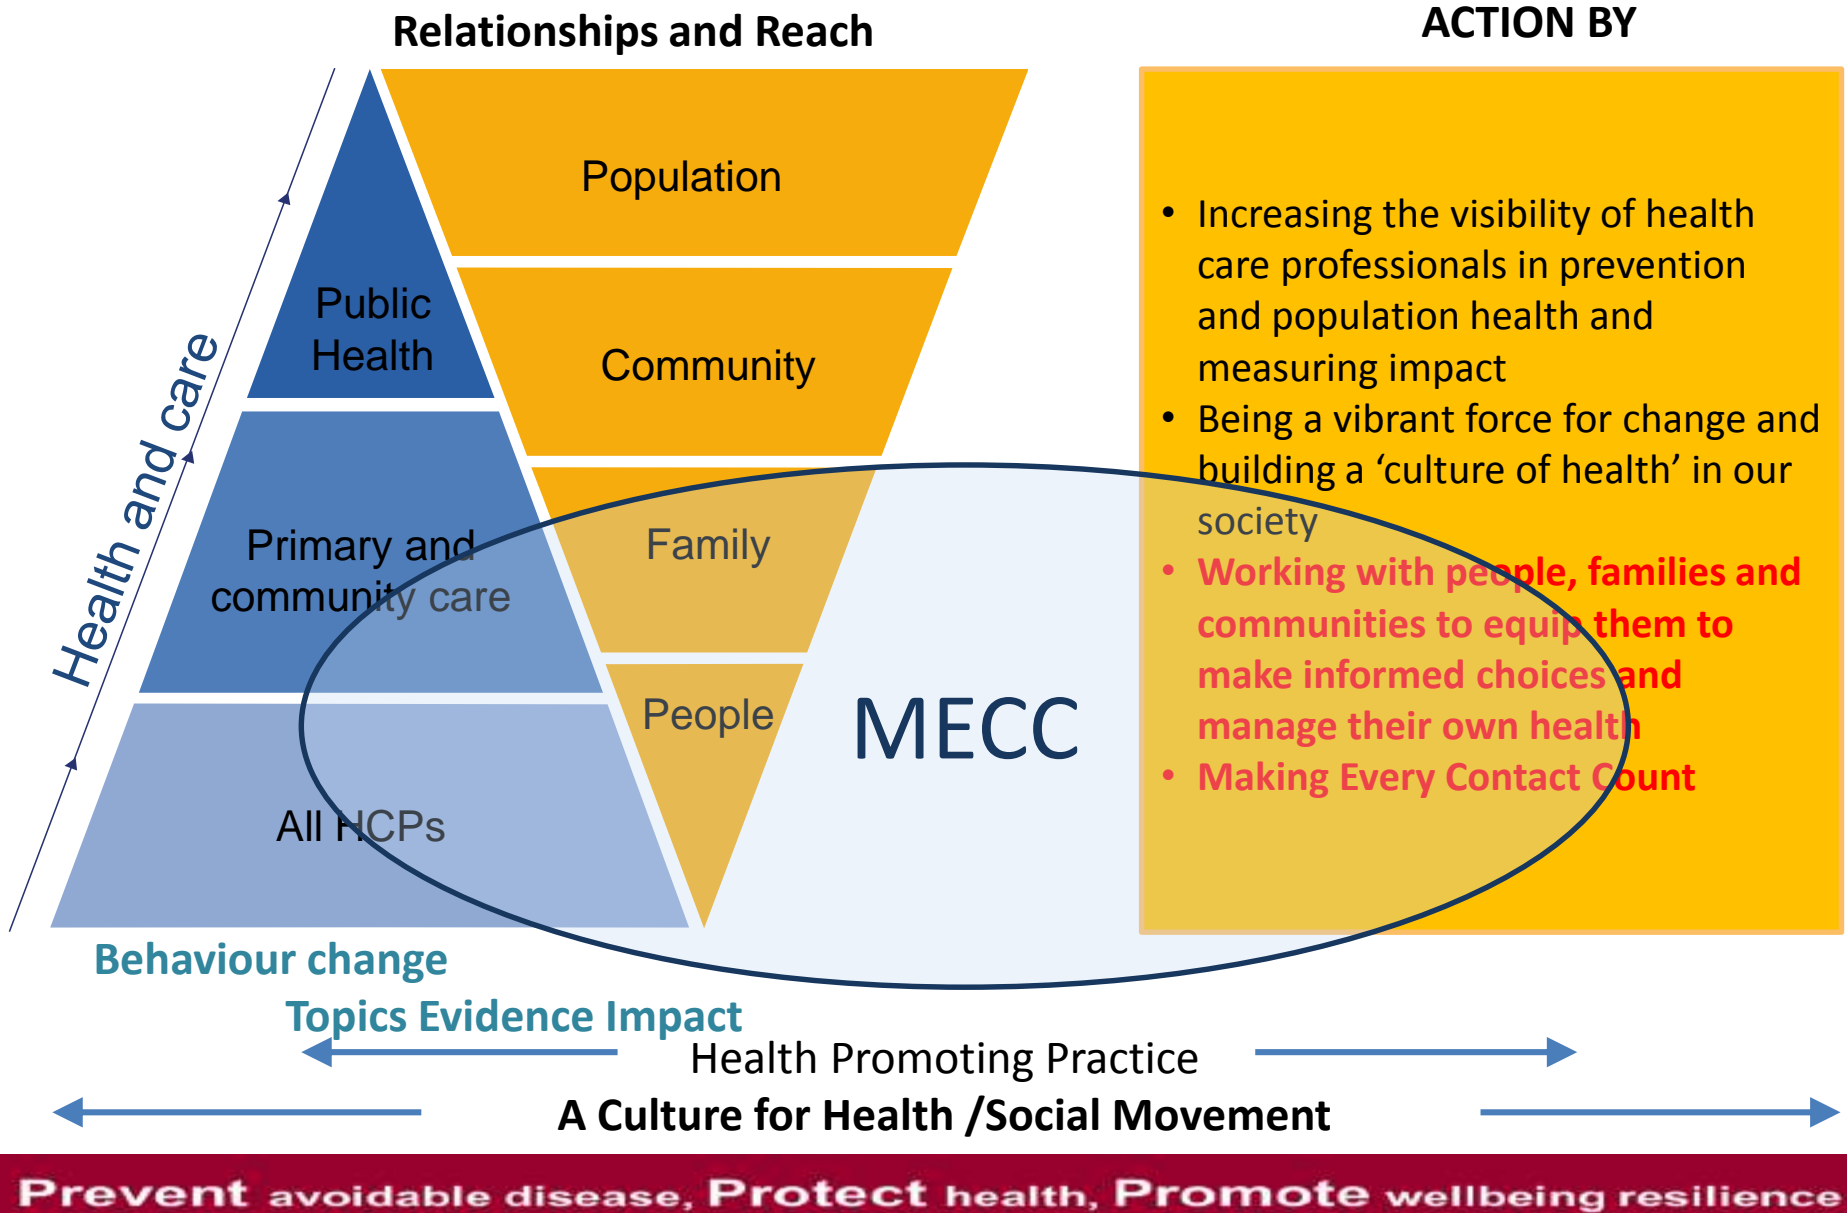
Relationships and Reach

ACTION BY

Health and care

Public Health

Primary and community care

All HCPs

Population

Community

Family

People

MECC

• Increasing the visibility of health care professionals in prevention and population health and measuring impact
• Being a vibrant force for change and building a 'culture of health' in our society
• Working with people, families and communities to equip them to make informed choices and manage their own health
• Making Every Contact Count

Behaviour change

Topics Evidence Impact

Health Promoting Practice

A Culture for Health /Social Movement

Prevent avoidable disease, Protect health, Promote wellbeing resilience